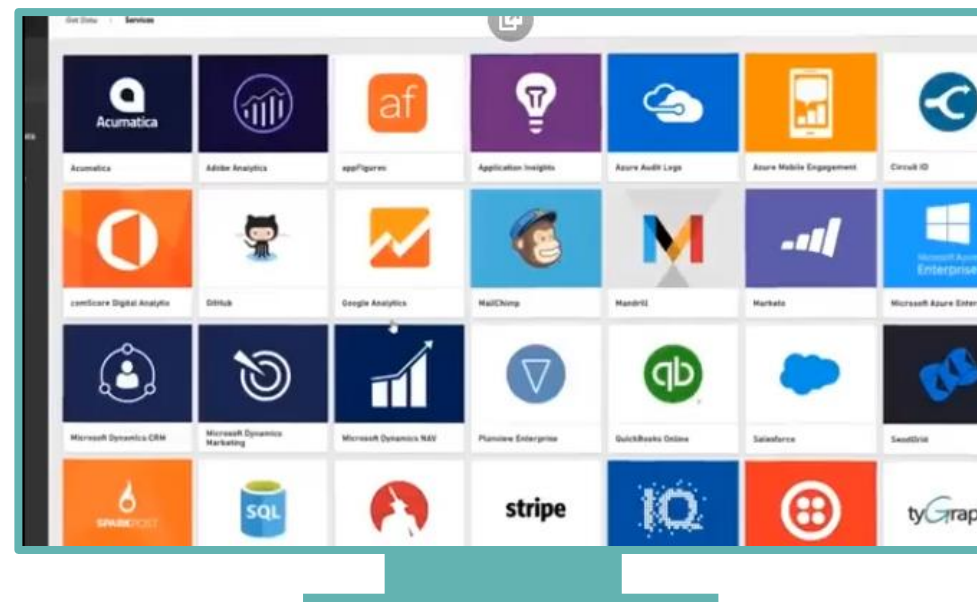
Get Data > Services

Acumatica
Acumatica

Adobe Analytics

af
appFigures

Application Insights

Azure Audit Logs

Azure Mobile Engagement

Circuit ID

comScore Digital Analytix

GitHub

Google Analytics

MailChimp

M
Mandrill

Marketo

Microsoft Azure
Enterprise
Microsoft Azure Enter

Microsoft Dynamics CRM

Microsoft Dynamics Marketing

Microsoft Dynamics NAV

Planview Enterprise

QuickBooks Online

Salesforce

SweetIQ

SPARKPOST

SQL

stripe

IQ

tyGrap